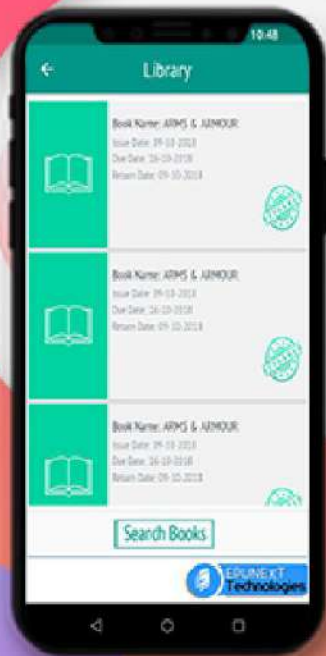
10:48

Library

Book Name: ARMS & ARMOUR
Issue Date: 09-10-2018
Due Date: 16-10-2018
Return Date: 09-10-2018

Book Name: ARMS & ARMOUR
Issue Date: 09-10-2018
Due Date: 16-10-2018
Return Date: 09-10-2018

Book Name: ARMS & ARMOUR
Issue Date: 09-10-2018
Due Date: 16-10-2018
Return Date: 09-10-2018

Search Books

EDUNEXT Technologies